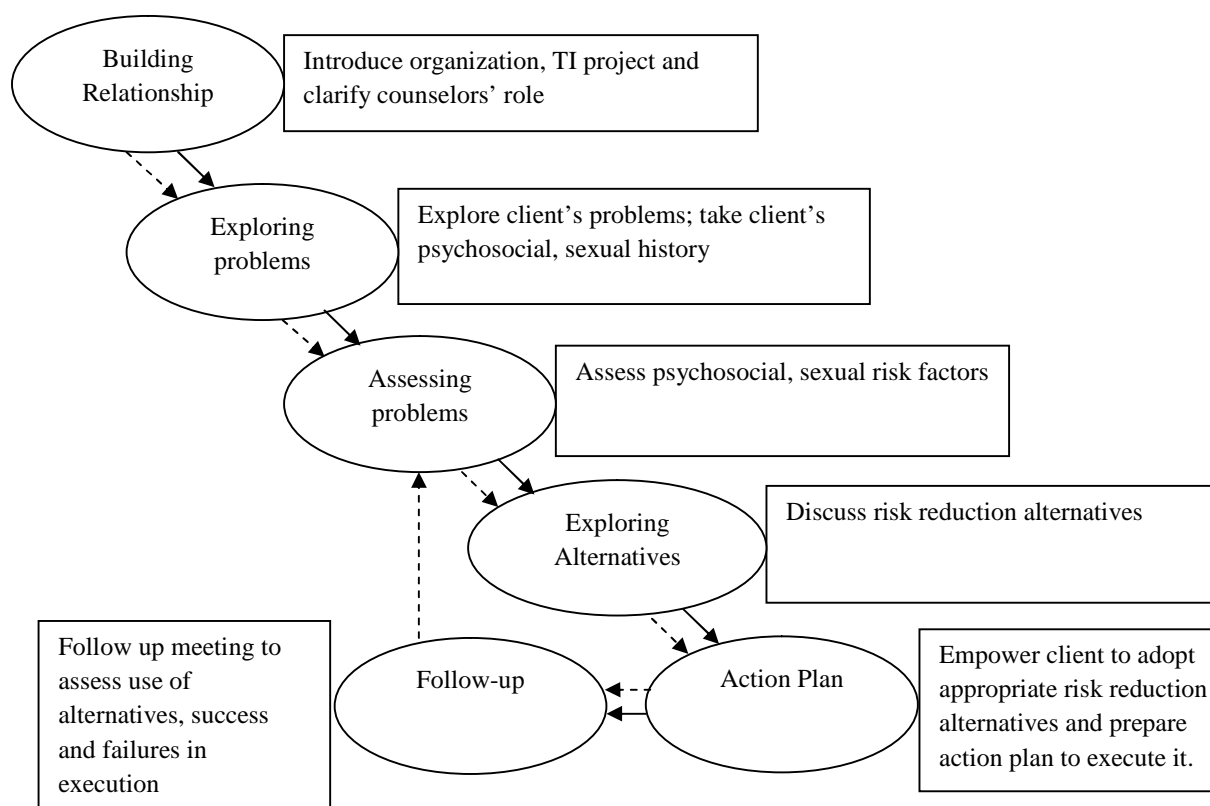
Building Relationship

Introduce organization, TI project and clarify counselors' role

Exploring problems

Explore client's problems; take client's psychosocial, sexual history

Assessing problems

Assess psychosocial, sexual risk factors

Exploring Alternatives

Discuss risk reduction alternatives

Follow up meeting to assess use of alternatives, success and failures in execution

Follow-up

Action Plan

Empower client to adopt appropriate risk reduction alternatives and prepare action plan to execute it.